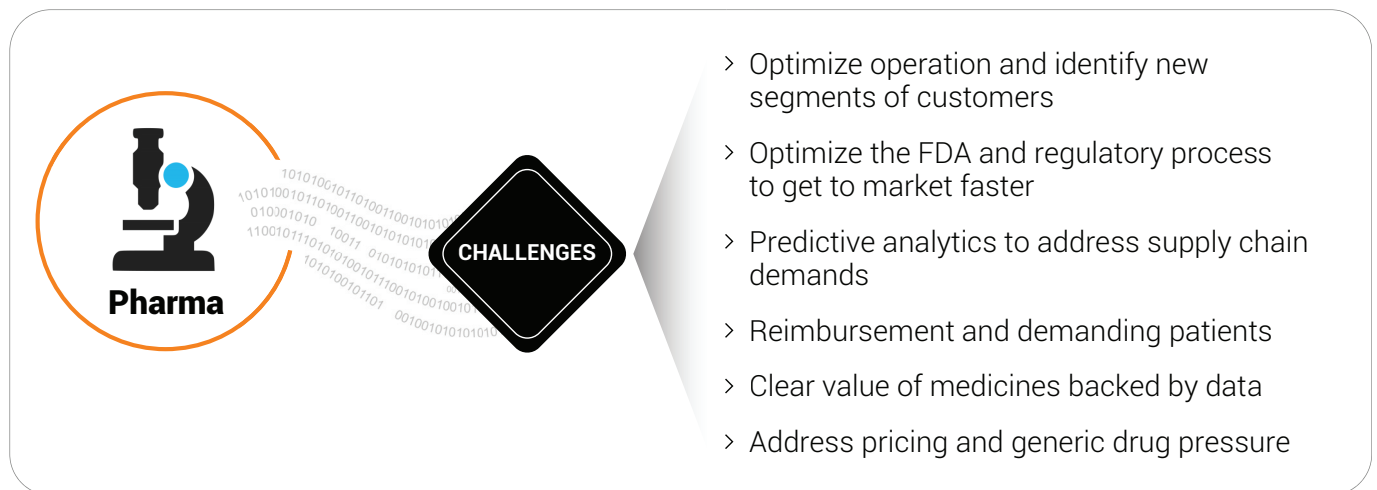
Pharma

CHALLENGES

> Optimize operation and identify new segments of customers

> Optimize the FDA and regulatory process to get to market faster

> Predictive analytics to address supply chain demands

> Reimbursement and demanding patients

> Clear value of medicines backed by data

> Address pricing and generic drug pressure